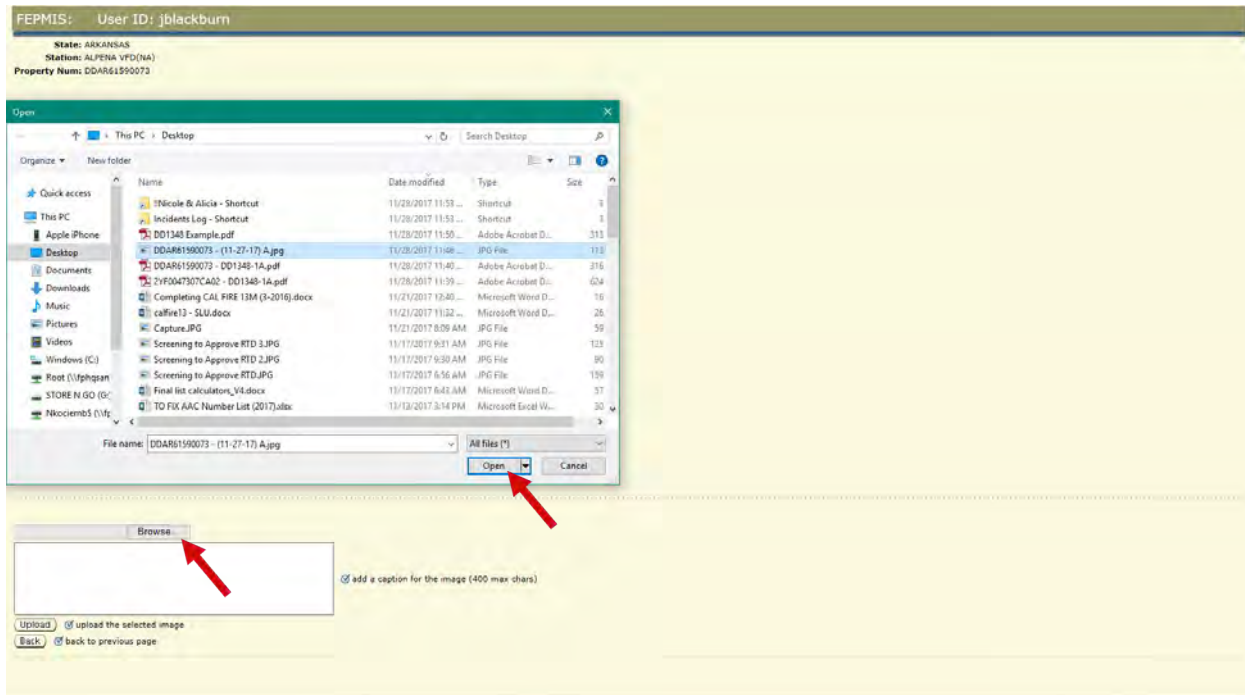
FEPMIS: User ID: jblackburn

State: ARKANSAS
Station: ALPENA VFD(NA)
Property Num: DDAR61590073

Open

This PC › Desktop

Search Desktop

Organize ▾ New folder

Quick access
This PC
Apple iPhone
Desktop
Documents
Downloads
Music
Pictures
Videos
Windows (C:)
Root (\\fphqsan
STORE N GO (G:
Nkociemb5 (\\fp

| Name | Date modified | Type | Size |
|---|---|---|---|
| !!Nicole & Alicia - Shortcut | 11/28/2017 11:53 ... | Shortcut | 3 |
| Incidents Log - Shortcut | 11/28/2017 11:53 ... | Shortcut | 3 |
| DD1348 Example.pdf | 11/28/2017 11:50 ... | Adobe Acrobat D... | 313 |
| DDAR61590073 - (11-27-17) A.jpg | 11/28/2017 11:46 ... | JPG File | 113 |
| DDAR61590073 - DD1348-1A.pdf | 11/28/2017 11:40 ... | Adobe Acrobat D... | 316 |
| 2YF0047307CA02 - DD1348-1A.pdf | 11/28/2017 11:39 ... | Adobe Acrobat D... | 624 |
| Completing CAL FIRE 13M (3-2016).docx | 11/21/2017 12:40 ... | Microsoft Word D... | 16 |
| calfire13 - SLU.docx | 11/21/2017 11:32 ... | Microsoft Word D... | 26 |
| Capture.JPG | 11/21/2017 8:09 AM | JPG File | 59 |
| Screening to Approve RTD 3.JPG | 11/17/2017 9:31 AM | JPG File | 123 |
| Screening to Approve RTD 2.JPG | 11/17/2017 9:30 AM | JPG File | 90 |
| Screening to Approve RTD.JPG | 11/17/2017 9:16 AM | JPG File | 159 |
| Final list calculators_V4.docx | 11/17/2017 8:43 AM | Microsoft Word D... | 57 |
| TO FIX AAC Number List (2017).xlsx | 11/13/2017 3:14 PM | Microsoft Excel W... | 30 |

File name: DDAR61590073 - (11-27-17) A.jpg
All files (*)
Open
Cancel

Browse...

add a caption for the image (400 max chars)

Upload upload the selected image
Back back to previous page